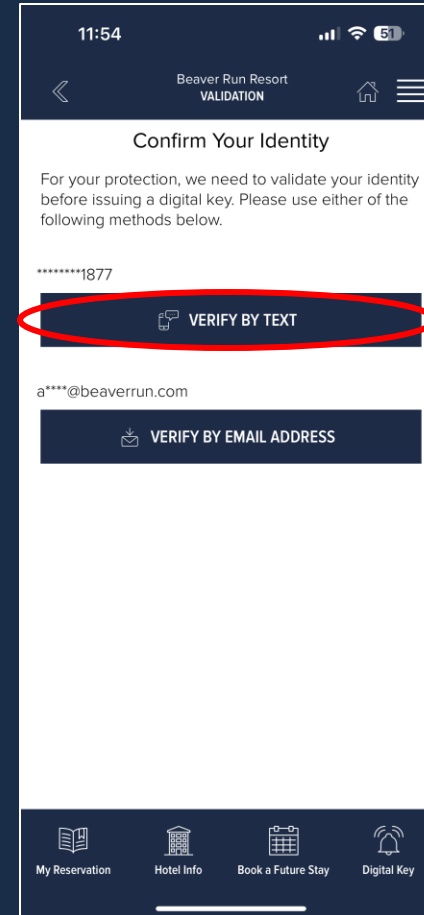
11:54

51

Beaver Run Resort
VALIDATION

Confirm Your Identity

For your protection, we need to validate your identity before issuing a digital key. Please use either of the following methods below.

********1877

VERIFY BY TEXT

a****@beaverrun.com

VERIFY BY EMAIL ADDRESS

My Reservation

Hotel Info

Book a Future Stay

Digital Key